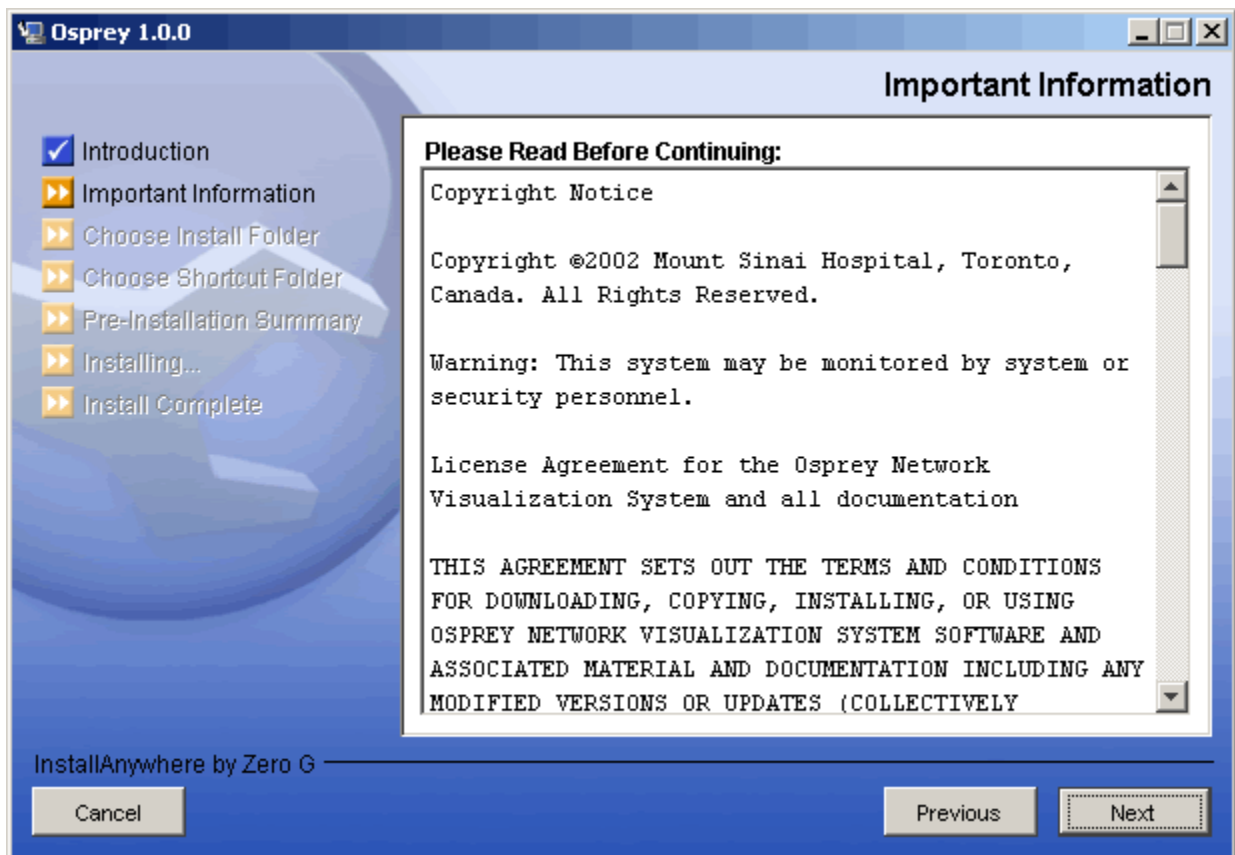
Osprey 1.0.0

Important Information

Introduction
Important Information
Choose Install Folder
Choose Shortcut Folder
Pre-Installation Summary
Installing...
Install Complete

Please Read Before Continuing:

Copyright Notice

Copyright ©2002 Mount Sinai Hospital, Toronto, Canada. All Rights Reserved.

Warning: This system may be monitored by system or security personnel.

License Agreement for the Osprey Network Visualization System and all documentation

THIS AGREEMENT SETS OUT THE TERMS AND CONDITIONS FOR DOWNLOADING, COPYING, INSTALLING, OR USING OSPREY NETWORK VISUALIZATION SYSTEM SOFTWARE AND ASSOCIATED MATERIAL AND DOCUMENTATION INCLUDING ANY MODIFIED VERSIONS OR UPDATES (COLLECTIVELY

InstallAnywhere by Zero G

Cancel

Previous

Next